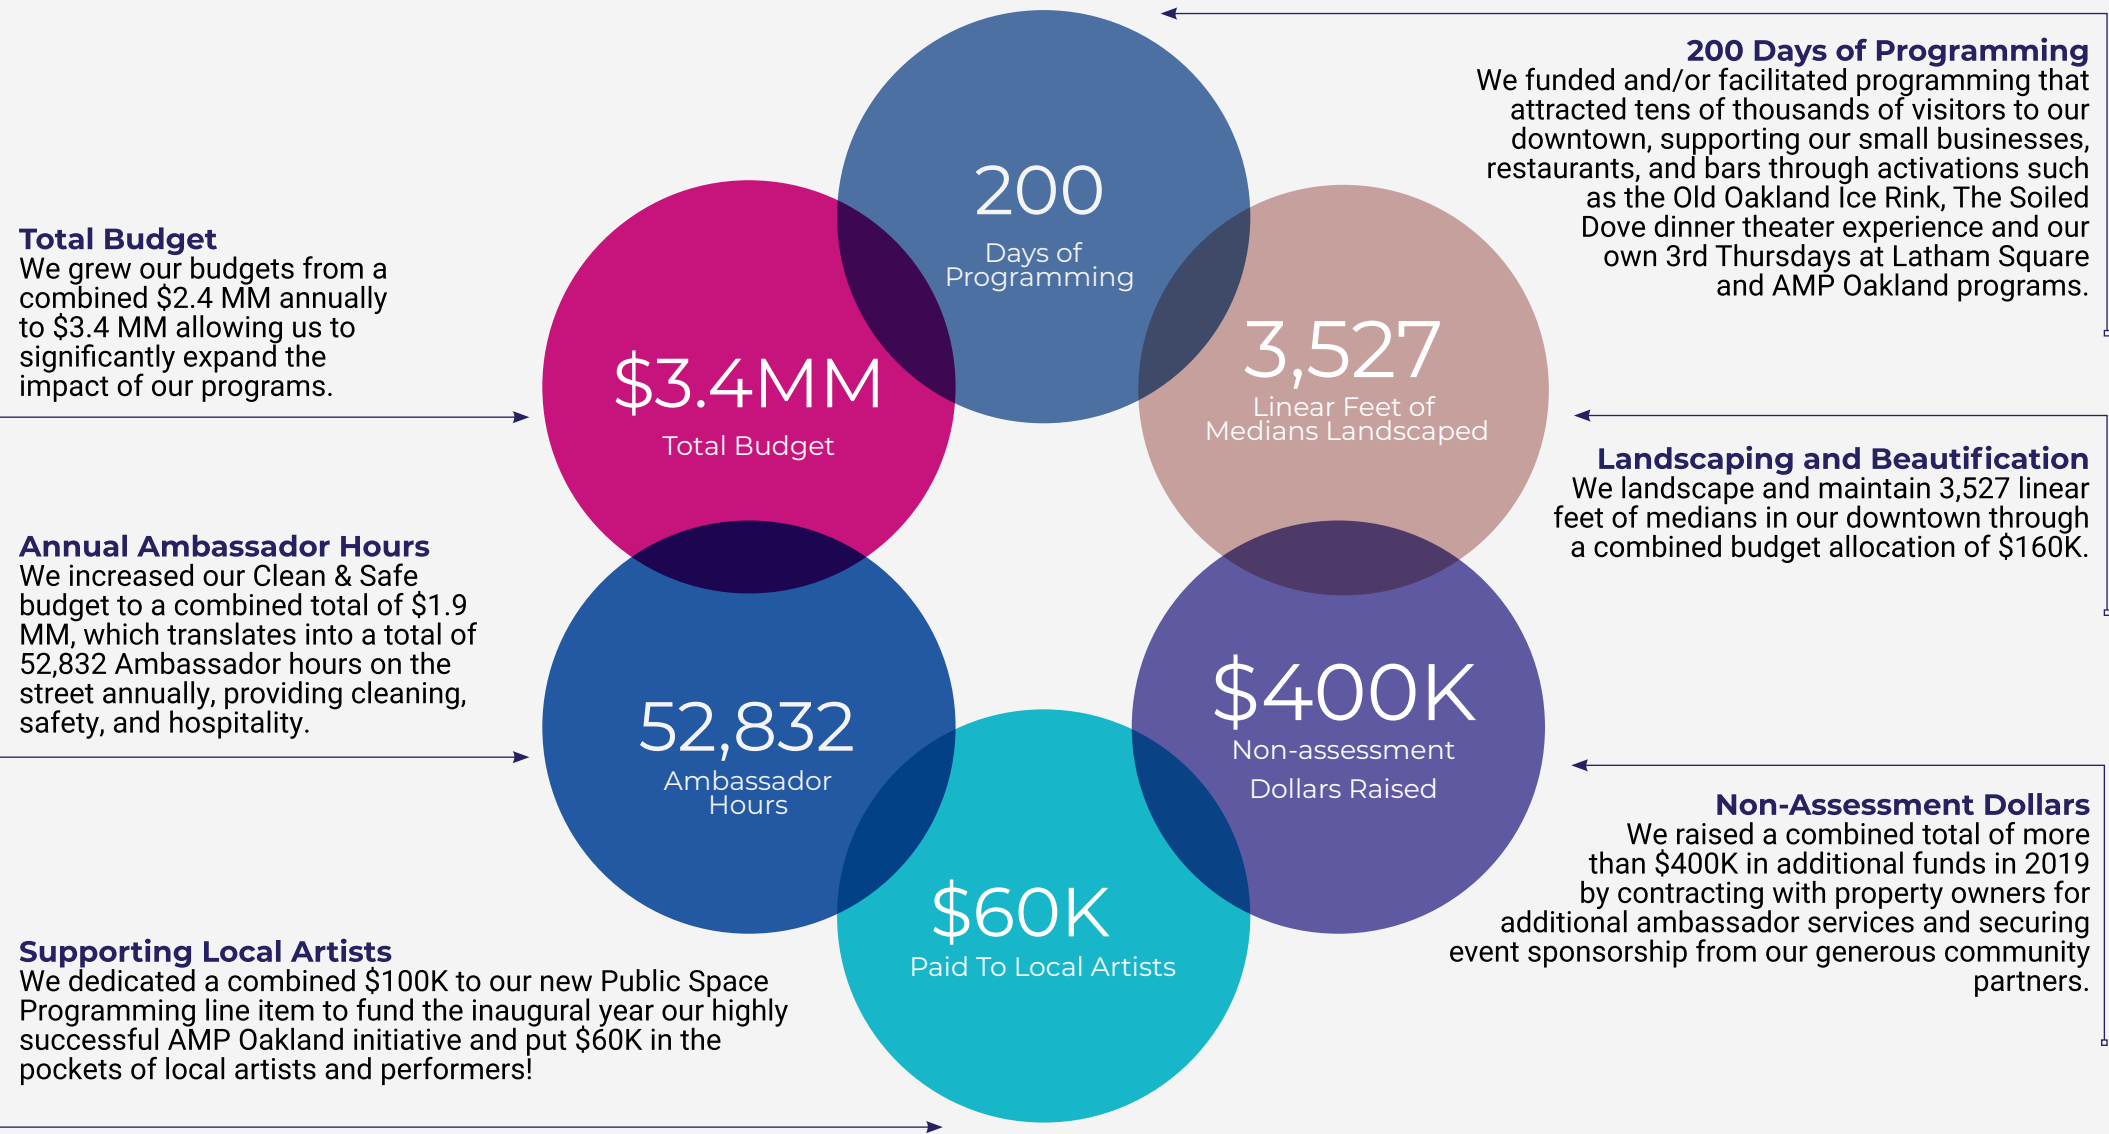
200 Days of Programming
We funded and/or facilitated programming that attracted tens of thousands of visitors to our downtown, supporting our small businesses, restaurants, and bars through activations such as the Old Oakland Ice Rink, The Soiled Dove dinner theater experience and our own 3rd Thursdays at Latham Square and AMP Oakland programs.

Total Budget
We grew our budgets from a combined \$2.4 MM annually to \$3.4 MM allowing us to significantly expand the impact of our programs.

200
Days of Programming

\$3.4MM
Total Budget

3,527
Linear Feet of Medians Landscaped

Landscaping and Beautification
We landscape and maintain 3,527 linear feet of medians in our downtown through a combined budget allocation of \$160K.

Annual Ambassador Hours
We increased our Clean & Safe budget to a combined total of \$1.9 MM, which translates into a total of 52,832 Ambassador hours on the street annually, providing cleaning, safety, and hospitality.

52,832
Ambassador Hours

\$400K
Non-assessment Dollars Raised

Non-Assessment Dollars
We raised a combined total of more than \$400K in additional funds in 2019 by contracting with property owners for additional ambassador services and securing event sponsorship from our generous community partners.

\$60K
Paid To Local Artists

Supporting Local Artists
We dedicated a combined \$100K to our new Public Space Programming line item to fund the inaugural year our highly successful AMP Oakland initiative and put \$60K in the pockets of local artists and performers!